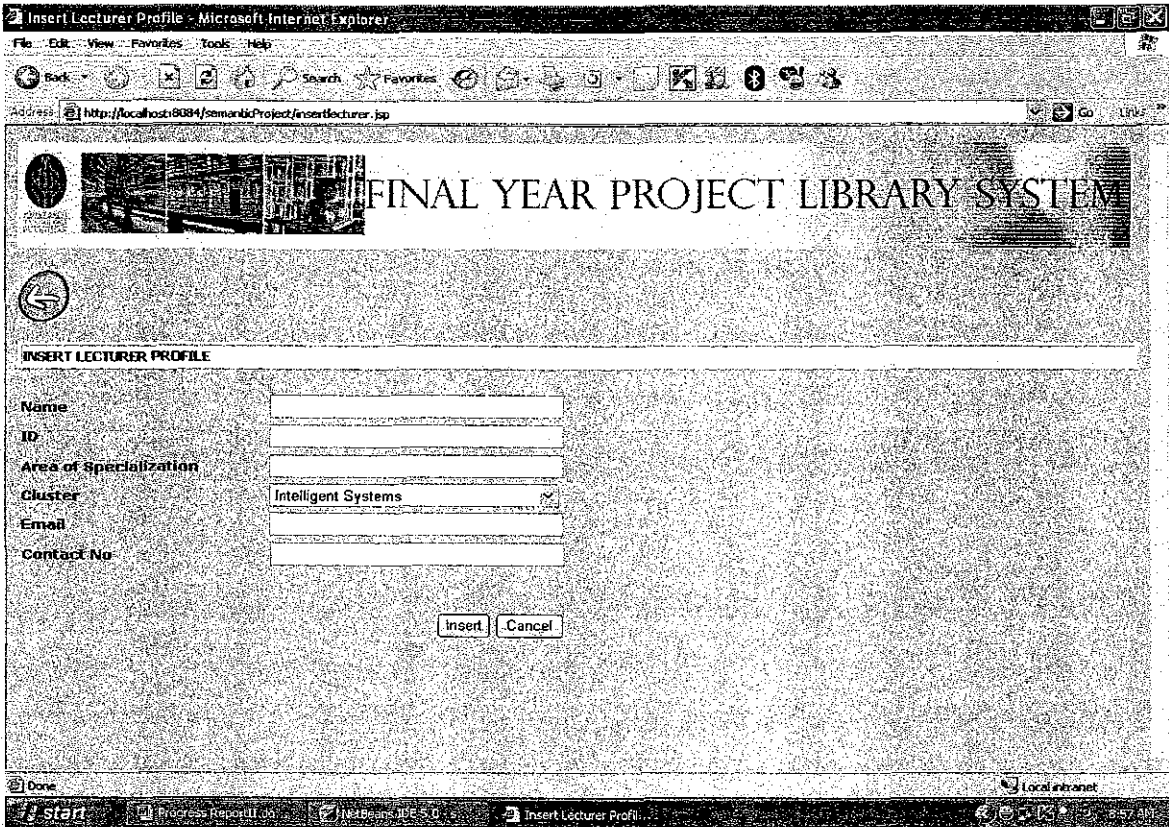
Insert Lecturer Profile - Microsoft Internet Explorer

File Edit View Favorites Tools Help

Back Search Favorites

Address http://localhost:8084/semanticProject/insertlecturer.jsp

Go Links

FINAL YEAR PROJECT LIBRARY SYSTEM

INSERT LECTURER PROFILE

Name

ID

Area of Specialization

Cluster Intelligent Systems

Email

Contact No

Insert Cancel

Done

Local intranet

start Progress ReportII.do NetBeans IDE 5.0 Insert Lecturer Profil... 8:57 AM